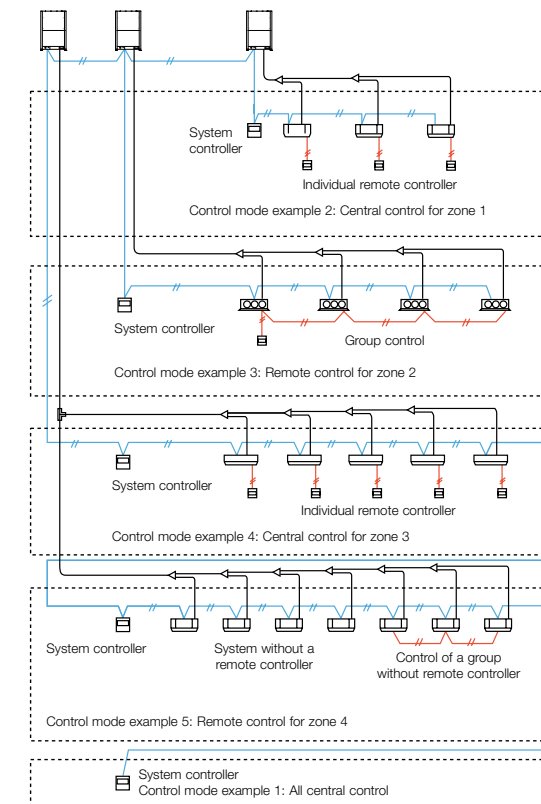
System controller

Individual remote controller

Control mode example 2: Central control for zone 1

System controller

Group control

Control mode example 3: Remote control for zone 2

System controller

Individual remote controller

Control mode example 4: Central control for zone 3

System controller

System without a remote controller

Control of a group without remote controller

Control mode example 5: Remote control for zone 4

System controller
Control mode example 1: All central control